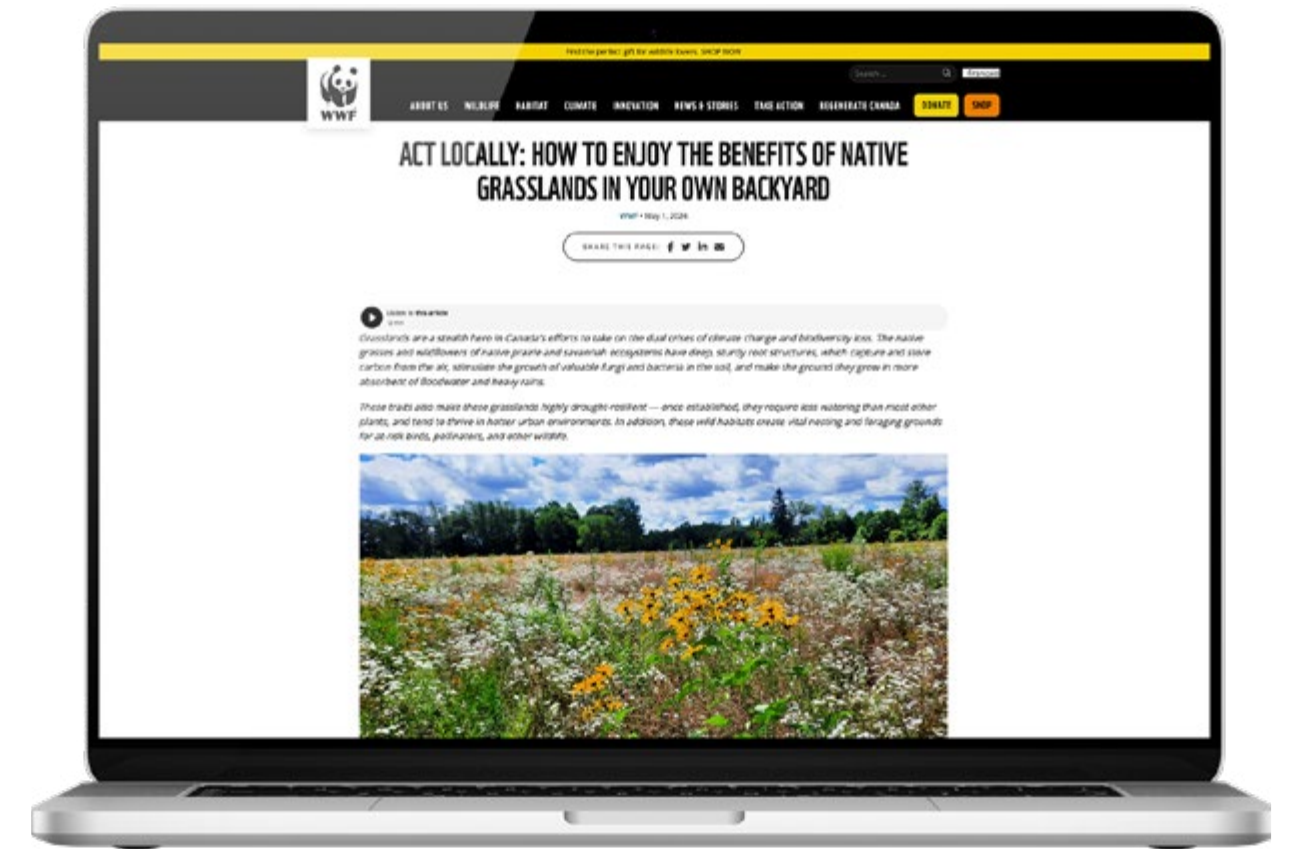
Find the perfect gift for wildlife lovers. SHOP NOW

Search ... Français

WWF

ABOUT US WILDLIFE HABITAT CLIMATE INNOVATION NEWS & STORIES TAKE ACTION REGENERATE CANADA DONATE SHOP

ACT LOCALLY: HOW TO ENJOY THE BENEFITS OF NATIVE GRASSLANDS IN YOUR OWN BACKYARD

WWF • May 1, 2024

SHARE THIS PAGE:

Listen to this article

Grasslands are a stealth hero in Canada's efforts to take on the dual crises of climate change and biodiversity loss. The native grasses and wildflowers of native prairie and savannah ecosystems have deep, sturdy root structures, which capture and store carbon from the air, stimulate the growth of valuable fungi and bacteria in the soil, and make the ground they grow in more absorbent of floodwater and heavy rains.

These traits also make these grasslands highly drought-resilient — once established, they require less watering than most other plants, and tend to thrive in hotter urban environments. In addition, these wild habitats create vital nesting and foraging grounds for at-risk birds, pollinators, and other wildlife.